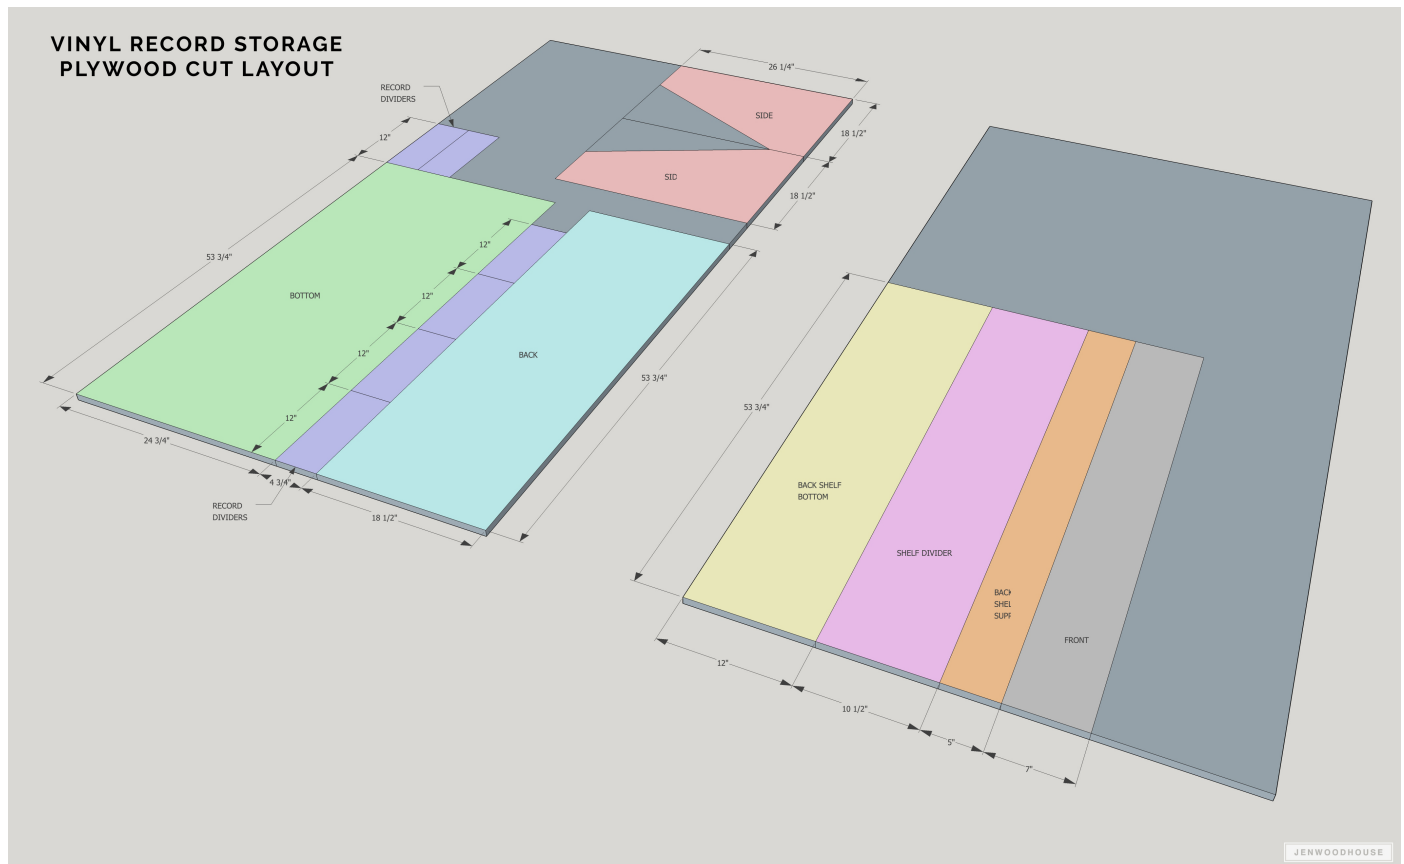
VINYL RECORD STORAGE
PLYWOOD CUT LAYOUT

RECORD
DIVIDERS

26 1/4"

SIDE

18 1/2"

12"

SID

18 1/2"

53 3/4"

12"

BOTTOM

12"

BACK

12"

53 3/4"

12"

24 3/4"

4 3/4"

RECORD
DIVIDERS

18 1/2"

53 3/4"

BACK SHELF
BOTTOM

SHELF DIVIDER

BAC
SHE
SUP

FRONT

12"

10 1/2"

5"

7"

JENWOODHOUSE